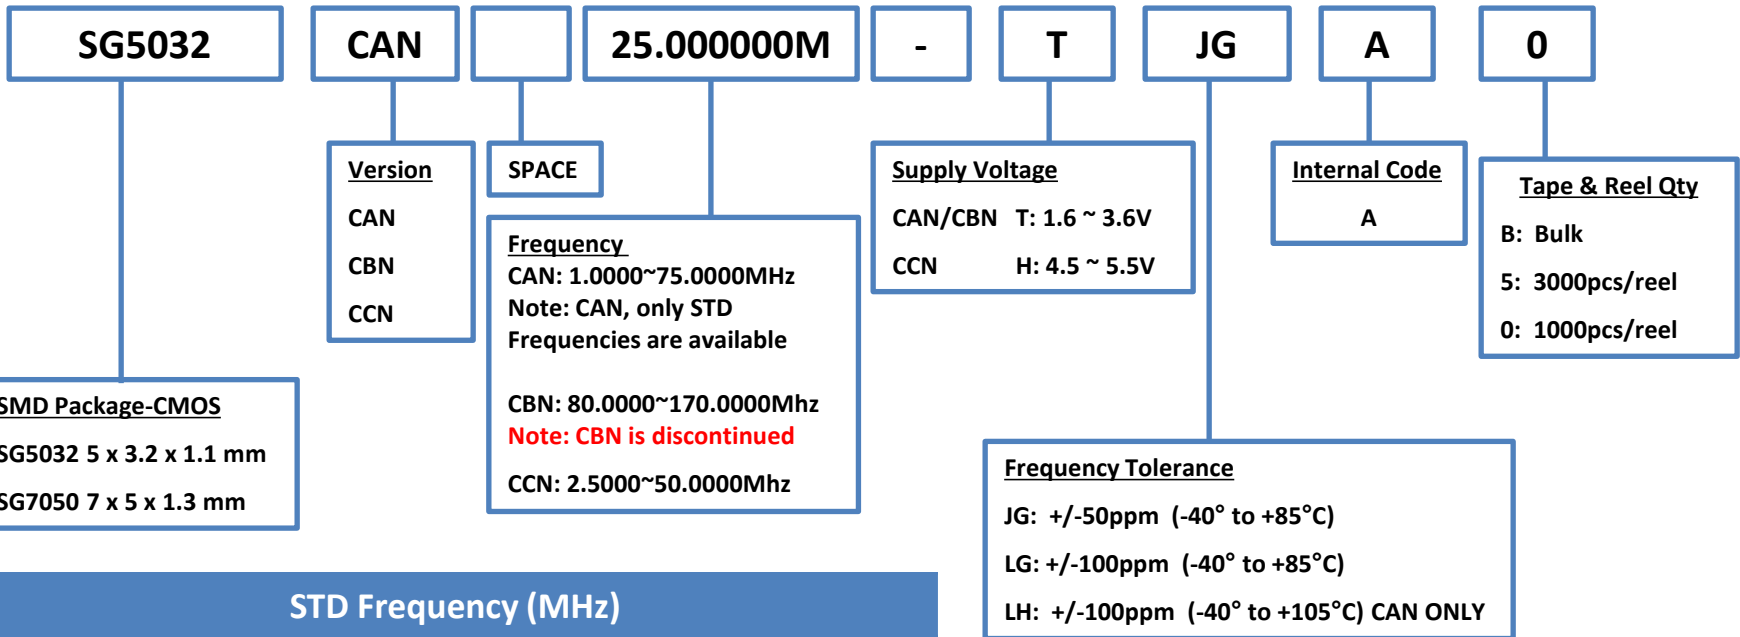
SG5032 CAN 25.000000M - T JG A 0

Version
CAN
CBN
CCN

SPACE

Frequency
CAN: 1.0000~75.0000MHz
Note: CAN, only STD Frequencies are available

CBN: 80.0000~170.0000Mhz
Note: CBN is discontinued

CCN: 2.5000~50.0000Mhz

Supply Voltage
CAN/CBN T: 1.6 ~ 3.6V
CCN H: 4.5 ~ 5.5V

Internal Code
A

Tape & Reel Qty
B: Bulk
5: 3000pcs/reel
0: 1000pcs/reel

SMD Package-CMOS
SG5032 5 x 3.2 x 1.1 mm
SG7050 7 x 5 x 1.3 mm

Frequency Tolerance
JG: +/-50ppm (-40° to +85°C)
LG: +/-100ppm (-40° to +85°C)
LH: +/-100ppm (-40° to +105°C) CAN ONLY

STD Frequency (MHz)